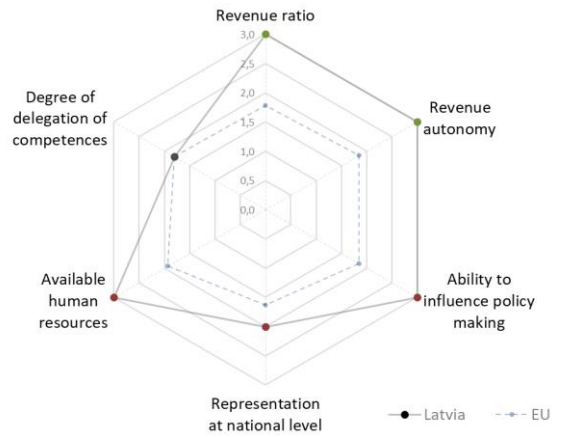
Revenue ratio

3,0
2,5
2,0
1,5
1,0
0,5
0,0

Revenue autonomy

Ability to influence policy making

Representation at national level

Available human resources

Degree of delegation of competences

Latvia
EU